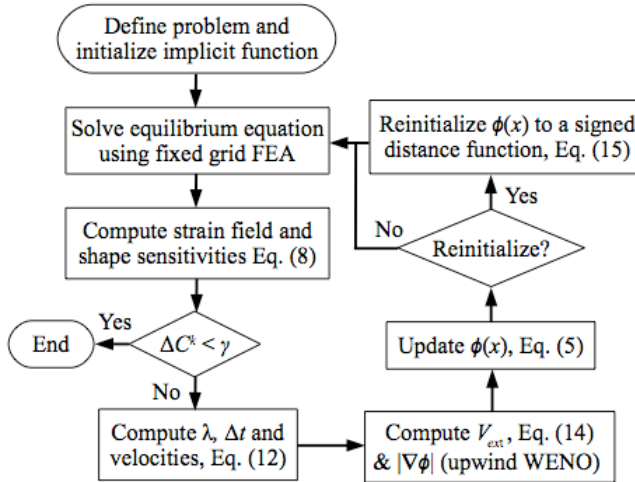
Define problem and initialize implicit function

Solve equilibrium equation using fixed grid FEA

Compute strain field and shape sensitivities Eq. (8)

$\Delta C^k < \gamma$

Yes

End

No

Compute λ, $\Delta t$ and velocities, Eq. (12)

Compute $V_{ext}$, Eq. (14) & $|\nabla\phi|$ (upwind WENO)

Update $\phi(x)$, Eq. (5)

Reinitialize?

No

Yes

Reinitialize $\phi(x)$ to a signed distance function, Eq. (15)